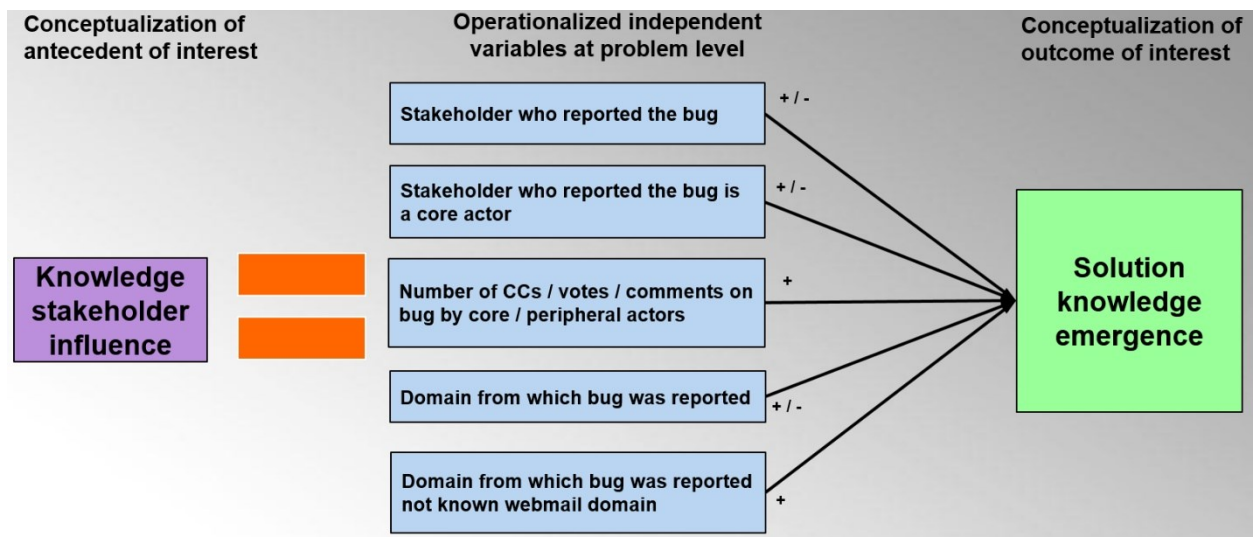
Conceptualization of antecedent of interest

Operationalized independent variables at problem level

Conceptualization of outcome of interest

Knowledge stakeholder influence

Stakeholder who reported the bug

+ / -

Stakeholder who reported the bug is a core actor

+ / -

Number of CCs / votes / comments on bug by core / peripheral actors

+

Domain from which bug was reported

+ / -

Domain from which bug was reported not known webmail domain

+

Solution knowledge emergence